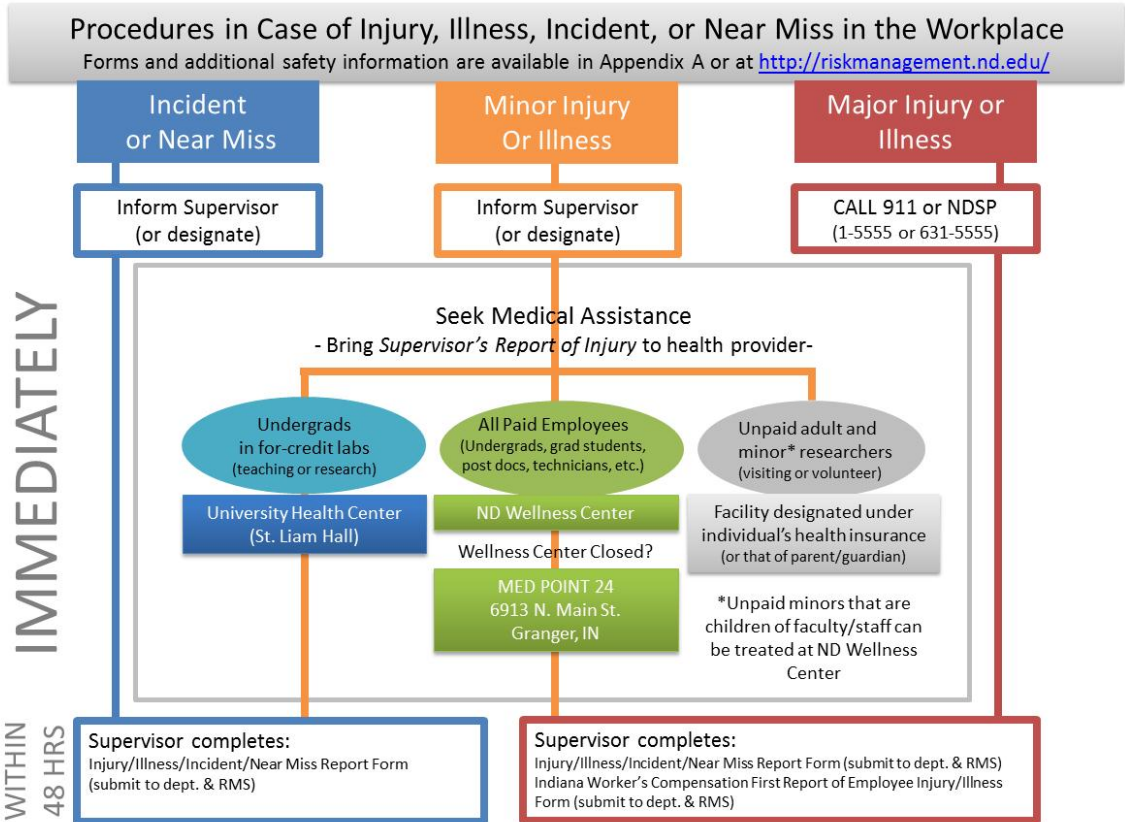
Procedures in Case of Injury, Illness, Incident, or Near Miss in the Workplace
Forms and additional safety information are available in Appendix A or at http://riskmanagement.nd.edu/

Incident or Near Miss

Minor Injury Or Illness

Major Injury or Illness

Inform Supervisor (or designate)

Inform Supervisor (or designate)

CALL 911 or NDSP (1-5555 or 631-5555)

IMMEDIATELY

Seek Medical Assistance
- Bring *Supervisor's Report of Injury* to health provider-

Undergrads in for-credit labs (teaching or research)

University Health Center (St. Liam Hall)

All Paid Employees (Undergrads, grad students, post docs, technicians, etc.)

ND Wellness Center

Wellness Center Closed?

MED POINT 24
6913 N. Main St.
Granger, IN

Unpaid adult and minor* researchers (visiting or volunteer)

Facility designated under individual's health insurance (or that of parent/guardian)

*Unpaid minors that are children of faculty/staff can be treated at ND Wellness Center

WITHIN 48 HRS

Supervisor completes:
Injury/Illness/Incident/Near Miss Report Form (submit to dept. & RMS)

Supervisor completes:
Injury/Illness/Incident/Near Miss Report Form (submit to dept. & RMS)
Indiana Worker's Compensation First Report of Employee Injury/Illness Form (submit to dept. & RMS)